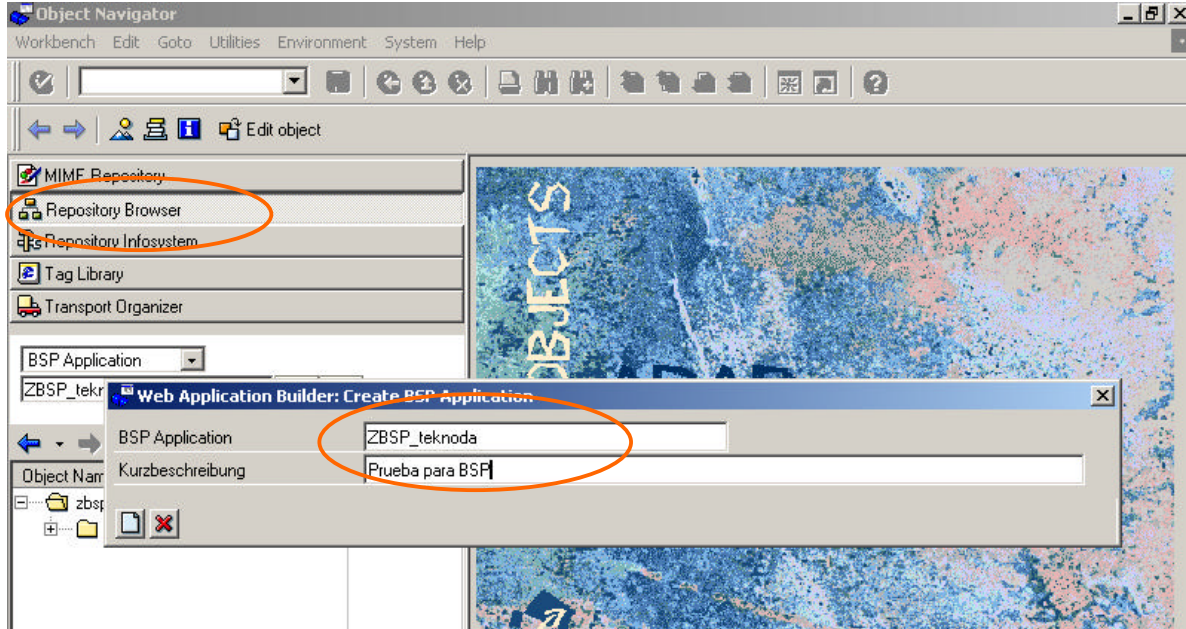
Object Navigator

Workbench Edit Goto Utilities Environment System Help

Edit object

MIME Repository
Repository Browser
Repository Infosystem
Tag Library
Transport Organizer

BSP Application
ZBSP_tekr

Object Nam
zbsp

OBJECTS

Web Application Builder: Create BSP Application

BSP Application ZBSP_teknoda
Kurzbeschreibung Prueba para BSP